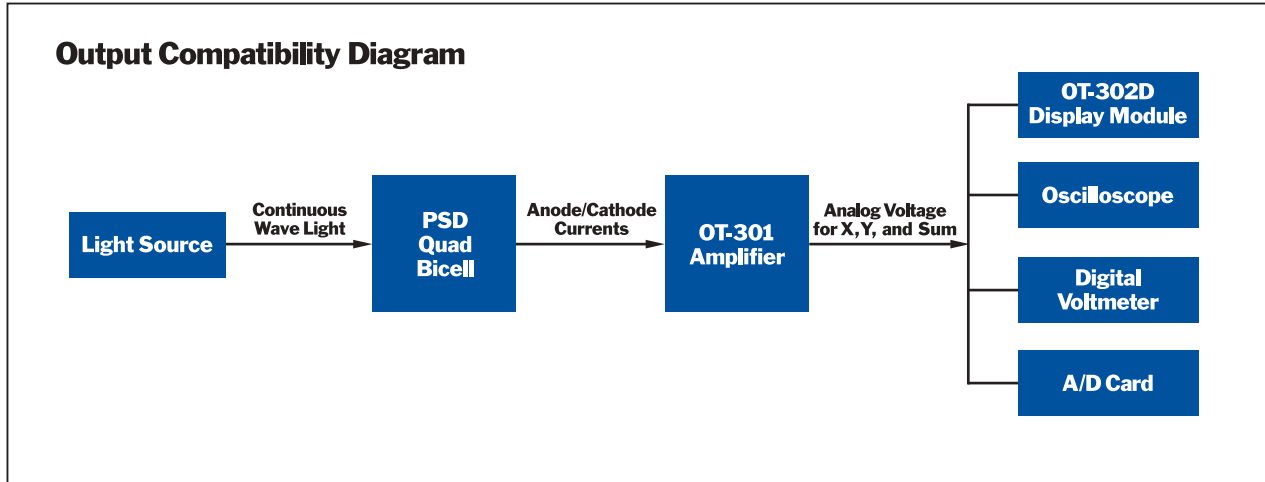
Output Compatibility Diagram

Light Source

Continuous Wave Light

PSD Quad Bicell

Anode/Cathode Currents

OT-301 Amplifier

Analog Voltage for X,Y, and Sum

OT-302D Display Module

Oscilloscope

Digital Voltmeter

A/D Card